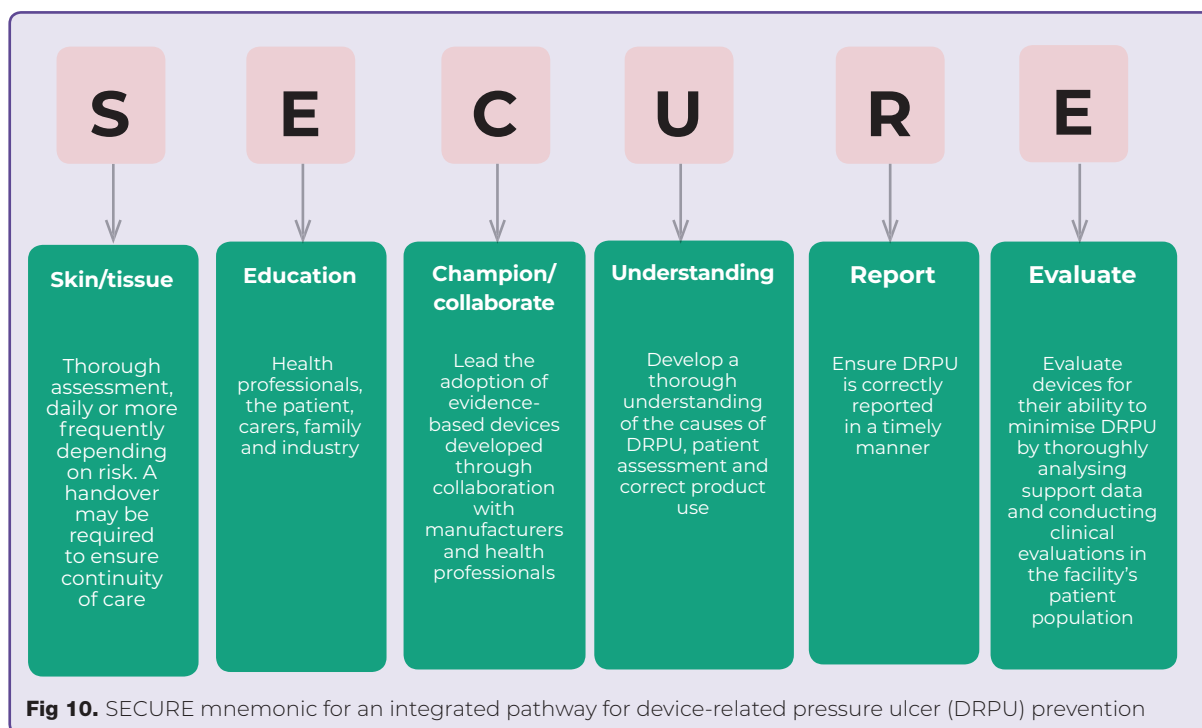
S

E

C

U

R

E

Skin/tissue

Thorough assessment, daily or more frequently depending on risk. A handover may be required to ensure continuity of care

Education

Health professionals, the patient, carers, family and industry

Champion/ collaborate

Lead the adoption of evidence-based devices developed through collaboration with manufacturers and health professionals

Understanding

Develop a thorough understanding of the causes of DRPU, patient assessment and correct product use

Report

Ensure DRPU is correctly reported in a timely manner

Evaluate

Evaluate devices for their ability to minimise DRPU by thoroughly analysing support data and conducting clinical evaluations in the facility's patient population

**Fig 10.** SECURE mnemonic for an integrated pathway for device-related pressure ulcer (DRPU) prevention